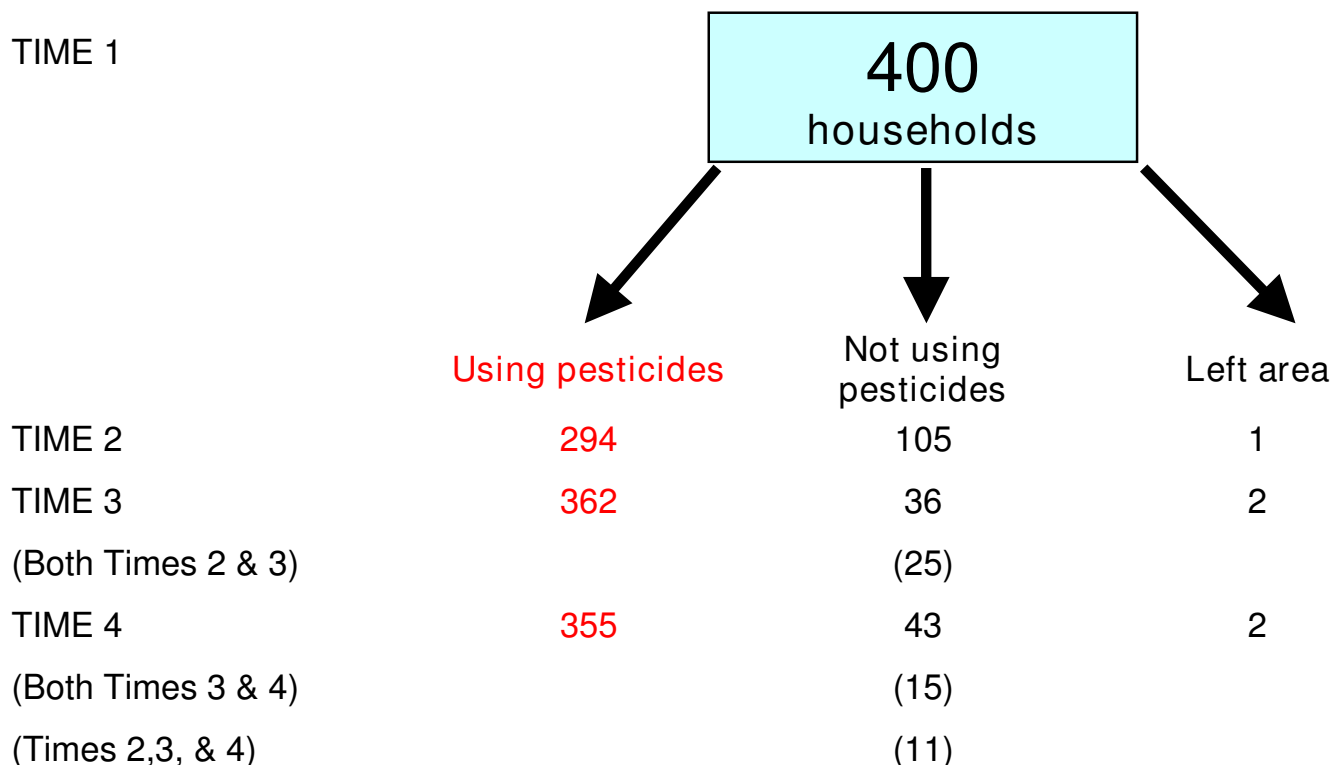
TIME 1

400
households

| | Using pesticides | Not using pesticides | Left area |
|---|---|---|---|
| TIME 2 | 294 | 105 | 1 |
| TIME 3 | 362 | 36 | 2 |
| (Both Times 2 & 3) | | (25) | |
| TIME 4 | 355 | 43 | 2 |
| (Both Times 3 & 4) | | (15) | |
| (Times 2,3, & 4) | | (11) | |